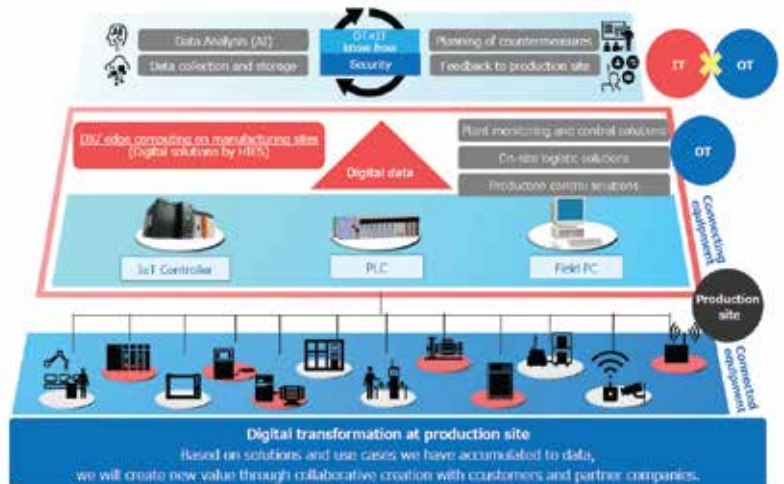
Data Analysis (AI)

Data collection and storage

OT×IT know-how

Security

Planning of countermeasures

Feedback to production site

IT

OT

DX/ edge computing on manufacturing sites (Digital solutions by HIDS)

Digital data

Plant monitoring and control solutions

On-site logistic solutions

Production control solutions

OT

Connecting equipment

IoT Controller

PLC

Field PC

Production site

Connected equipment

Digital transformation at production site

Based on solutions and use cases we have accumulated to data, we will create new value through collaborative creation with ccustomers and partner companies.